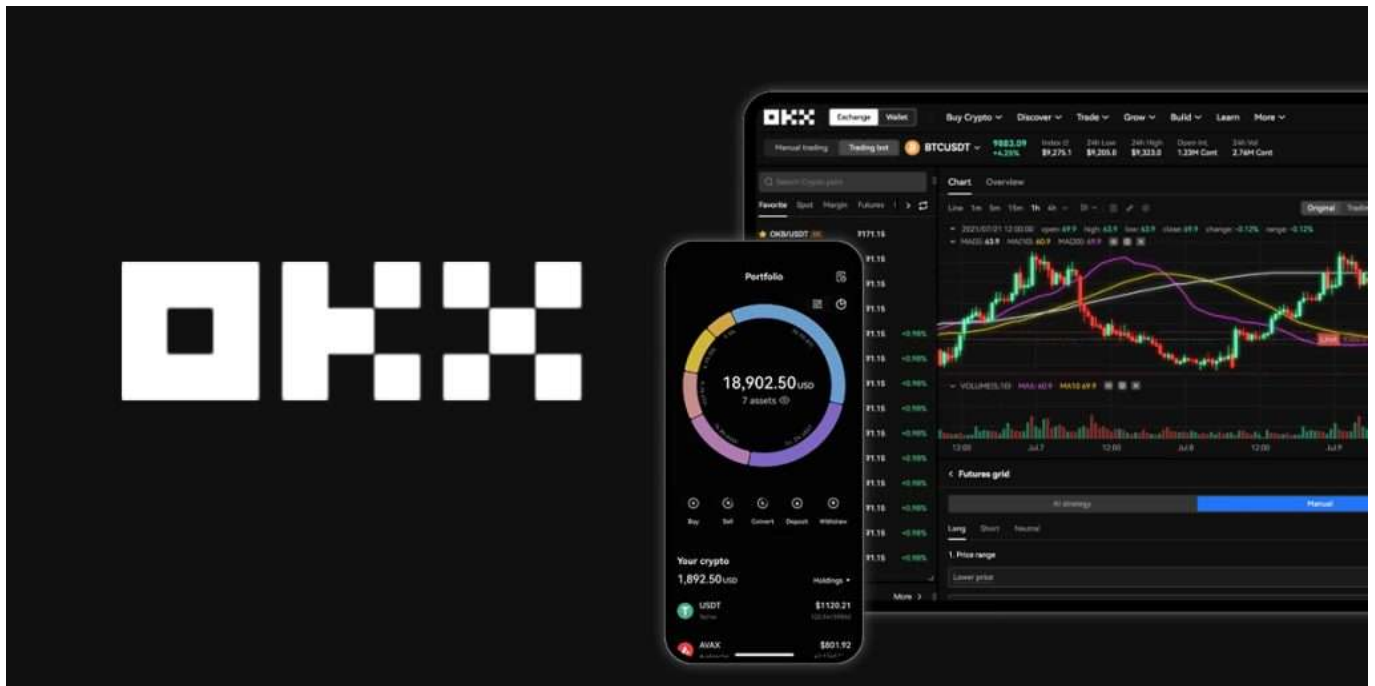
OKX

OKX Exchange Wallet Buy Crypto Discover Trade Grow Build Learn More

Manual trading Trading bot BTCUSDT 9883.09 +4.35% Index $9,275.1 24h Low $9,205.0 24h High $9,323.0 Open Int 1.33M Cont 24h Vol 2.76M Cont

Search Crypto pairs

Favorite Spot Margin Futures

OKB/USDT 7171.15

Chart Overview

Line 1m 5m 15m 1h 4h

Original

VOLUME

12:00 Jul 7 12:00 Jul 8 12:00 Jul 9

Futures grid

AI strategy Manual

Long Short Neutral

1. Price range

Lower price

More

Portfolio

18,902.50 USD
7 assets

Buy Sell Convert Deposit Withdraw

Your crypto
1,892.50 USD
Holdings

USDT $1120.21
AVAX $801.92